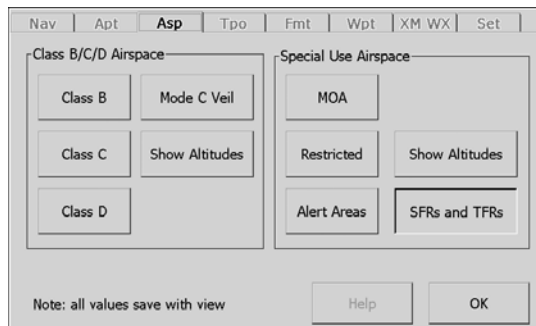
Nav | Apt | Asp | Tpo | Fmt | Wpt | XM WX | Set

Class B/C/D Airspace

Class B

Mode C Veil

Class C

Show Altitudes

Class D

Special Use Airspace

MOA

Restricted

Show Altitudes

Alert Areas

SFRs and TFRs

Note: all values save with view

Help

OK